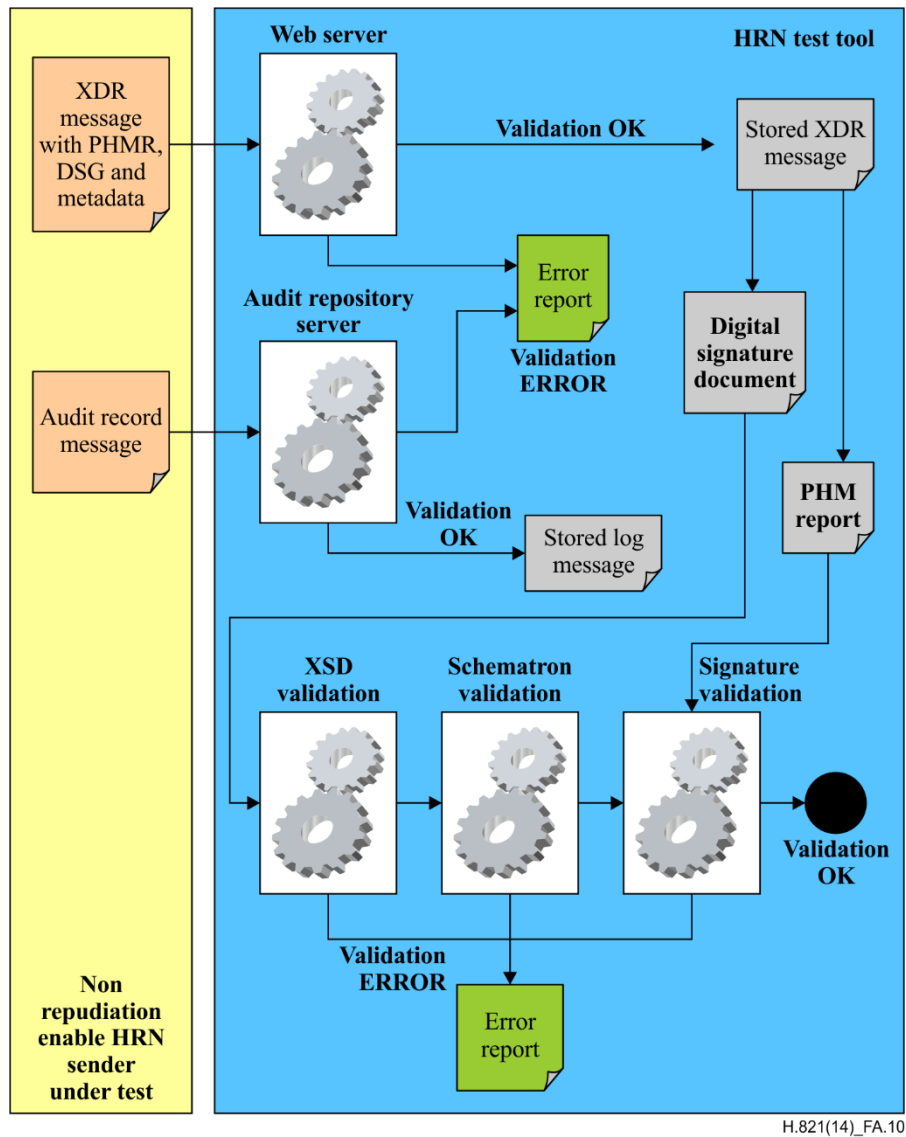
XDR message with PHMR, DSG and metadata

Audit record message

Non repudiation enable HRN sender under test

Web server

HRN test tool

Validation OK

Stored XDR message

Error report

Validation ERROR

Audit repository server

Digital signature document

PHM report

Validation OK

Stored log message

XSD validation

Schematron validation

Signature validation

Validation OK

Validation ERROR

Error report

H.821(14)_FA.10